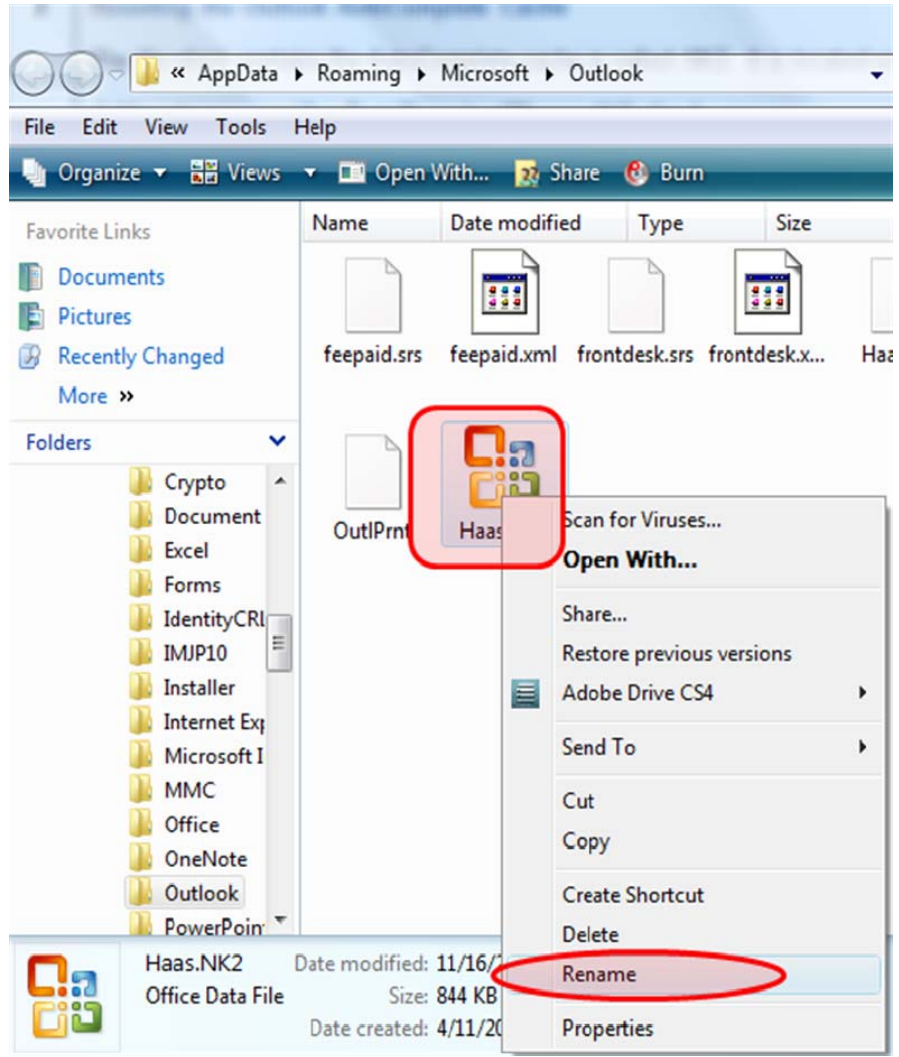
« AppData ▸ Roaming ▸ Microsoft ▸ Outlook

File Edit View Tools Help

Organize ▾ Views ▾ Open With... Share Burn

Favorite Links

Documents

Pictures

Recently Changed

More »

Folders

Crypto

Document

Excel

Forms

IdentityCRL

IMJP10

Installer

Internet Exp

Microsoft I

MMC

Office

OneNote

Outlook

PowerPoin

Name | Date modified | Type | Size

feepaid.srs

feepaid.xml

frontdesk.srs

frontdesk.x...

Haa

OutlPrnt

Haas

Scan for Viruses...

Open With...

Share...

Restore previous versions

Adobe Drive CS4

Send To

Cut

Copy

Create Shortcut

Delete

Rename

Properties

Haas.NK2 Date modified: 11/16/

Office Data File Size: 844 KB

Date created: 4/11/20